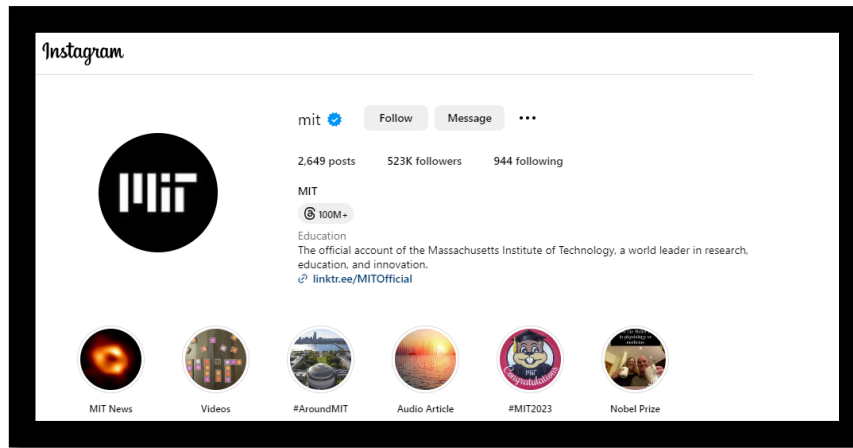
Instagram

mit Follow Message •••

2,649 posts 523K followers 944 following

MIT

100M+

Education
The official account of the Massachusetts Institute of Technology, a world leader in research, education, and innovation.
linktr.ee/MITOfficial

MIT News Videos #AroundMIT Audio Article #MIT2023 Nobel Prize